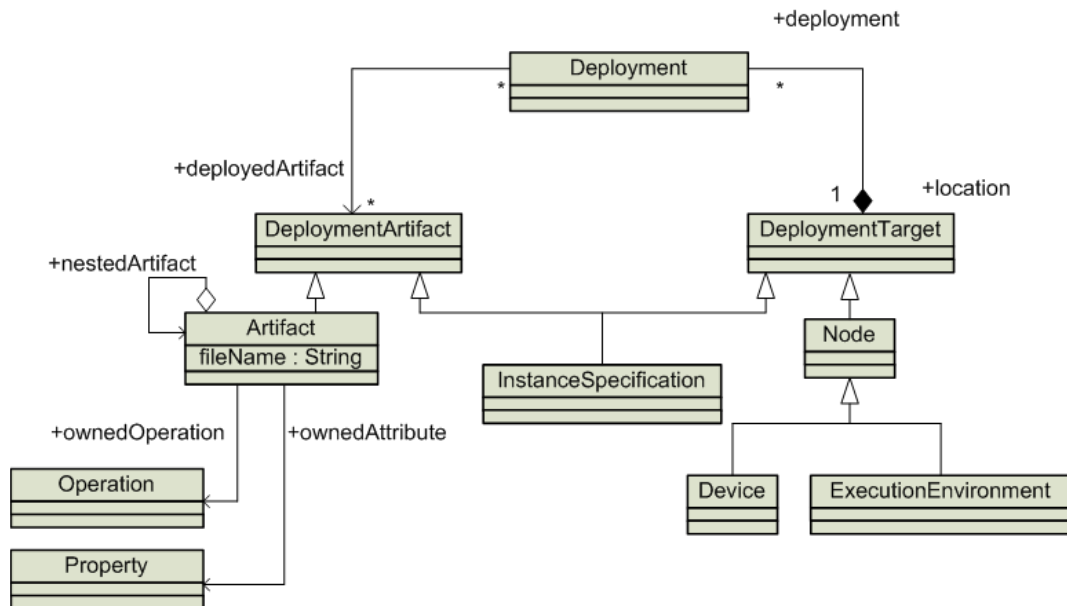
+deployment

Deployment

*

*

+deployedArtifact

*

1

+location

DeploymentArtifact

DeploymentTarget

+nestedArtifact

Artifact

fileName : String

Node

InstanceSpecification

+ownedOperation

+ownedAttribute

Operation

Device

ExecutionEnvironment

Property